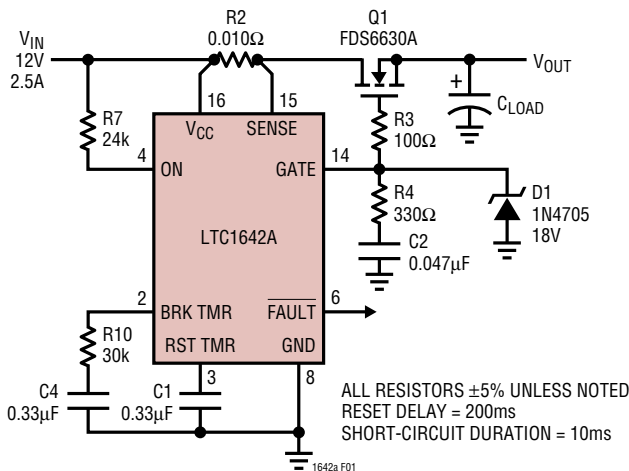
$V_{IN}$
12V
2.5A

R2
0.010Ω

Q1
FDS6630A

$V_{OUT}$

+

$C_{LOAD}$

R7
24k

16

15

$V_{CC}$

SENSE

R3
100Ω

4

ON

GATE

14

R4
330Ω

D1
1N4705
18V

LTC1642A

C2
0.047μF

2

BRK TMR

$\overline{FAULT}$

6

R10
30k

RST TMR

GND

3

8

C4
0.33μF

C1
0.33μF

ALL RESISTORS ±5% UNLESS NOTED
RESET DELAY = 200ms
SHORT-CIRCUIT DURATION = 10ms

1642a F01